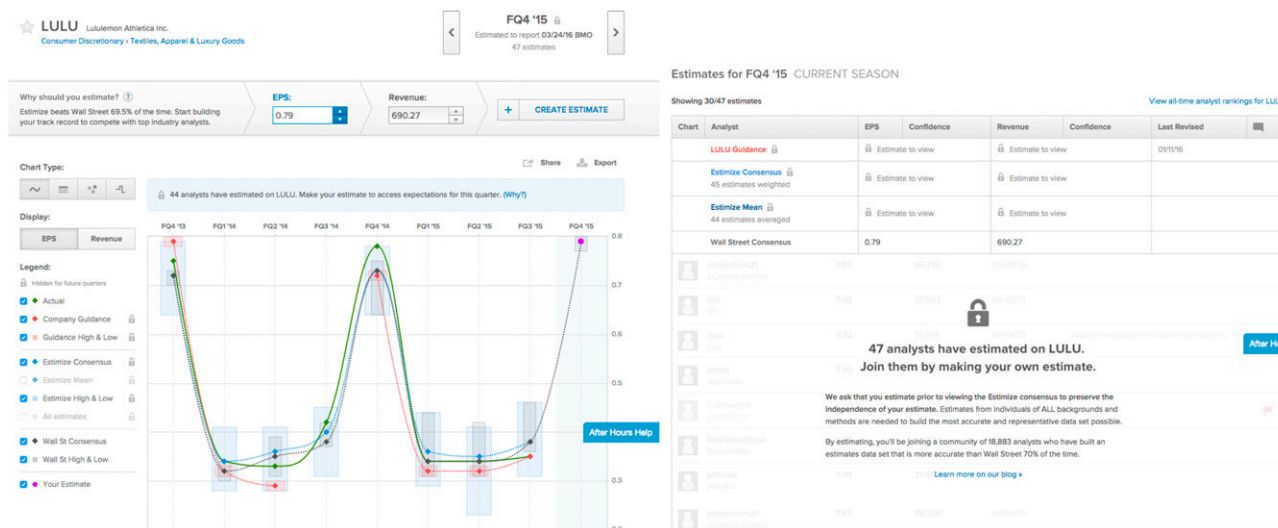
LULU Lululemon Athletica Inc.
Consumer Discretionary › Textiles, Apparel & Luxury Goods

FQ4 '15
Estimated to report 03/24/16 BMO
47 estimates

Why should you estimate?
Estimize beats Wall Street 69.5% of the time. Start building your track record to compete with top industry analysts.

EPS:
0.79

Revenue:
690.27

CREATE ESTIMATE

Chart Type:

Share Export

Display:
EPS Revenue

Legend:
Hidden for future quarters
Actual
Company Guidance
Guidance High & Low
Estimize Consensus
Estimize Mean
Estimize High & Low
All estimates
Wall St Consensus
Wall St High & Low
Your Estimate

44 analysts have estimated on LULU. Make your estimate to access expectations for this quarter. (Why?)

FQ4 '13 FQ1 '14 FQ2 '14 FQ3 '14 FQ4 '14 FQ1 '15 FQ2 '15 FQ3 '15 FQ4 '15

0.8
0.7
0.6
0.5
0.4
0.3

After Hours Help

Estimates for FQ4 '15 CURRENT SEASON

Showing 30/47 estimates

View all-time analyst rankings for LULU

| Chart | Analyst | EPS | Confidence | Revenue | Confidence | Last Revised |
|---|---|---|---|---|---|---|
| | LULU Guidance | Estimate to view | | Estimate to view | | 01/11/16 |
| | Estimize Consensus 45 estimates weighted | Estimate to view | | Estimate to view | | |
| | Estimize Mean 44 estimates averaged | Estimate to view | | Estimate to view | | |
| | Wall Street Consensus | 0.79 | | 690.27 | | |

47 analysts have estimated on LULU.
Join them by making your own estimate.

We ask that you estimate prior to viewing the Estimize consensus to preserve the independence of your estimate. Estimates from individuals of ALL backgrounds and methods are needed to build the most accurate and representative data set possible.

By estimating, you'll be joining a community of 18,883 analysts who have built an estimates data set that is more accurate than Wall Street 70% of the time.

Learn more on our blog »

After He